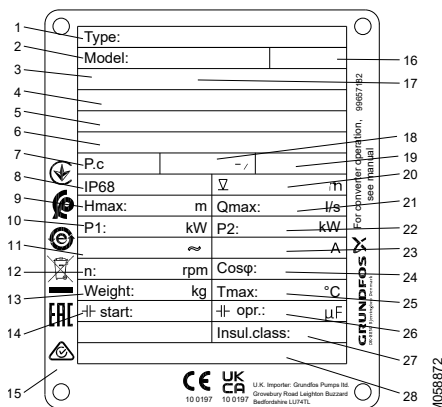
1
Type:
2
Model:
16
3
17
4
5
6
18
7
P.c
$-/$
19
8
IP68
$\nabla$
/h
20
9
Hmax:
m
Qmax:
l/s
21
10
P1:
kW
P2:
kW
22
11
$\approx$
A
23
12
n:
rpm
Cosφ:
24
13
Weight:
kg
Tmax:
°C
25
14
EAC
start:
opr.:
μF
26
Insul.class:
27
15
CE
UK CA
10 0197
10 0197
U.K. Importer: Grundfos Pumps ltd.
Grovebury Road Leighton Buzzard
Bedfordshire LU74TL
28
For converter operation, see manual
99657182
GRUNDFOS
TM058872